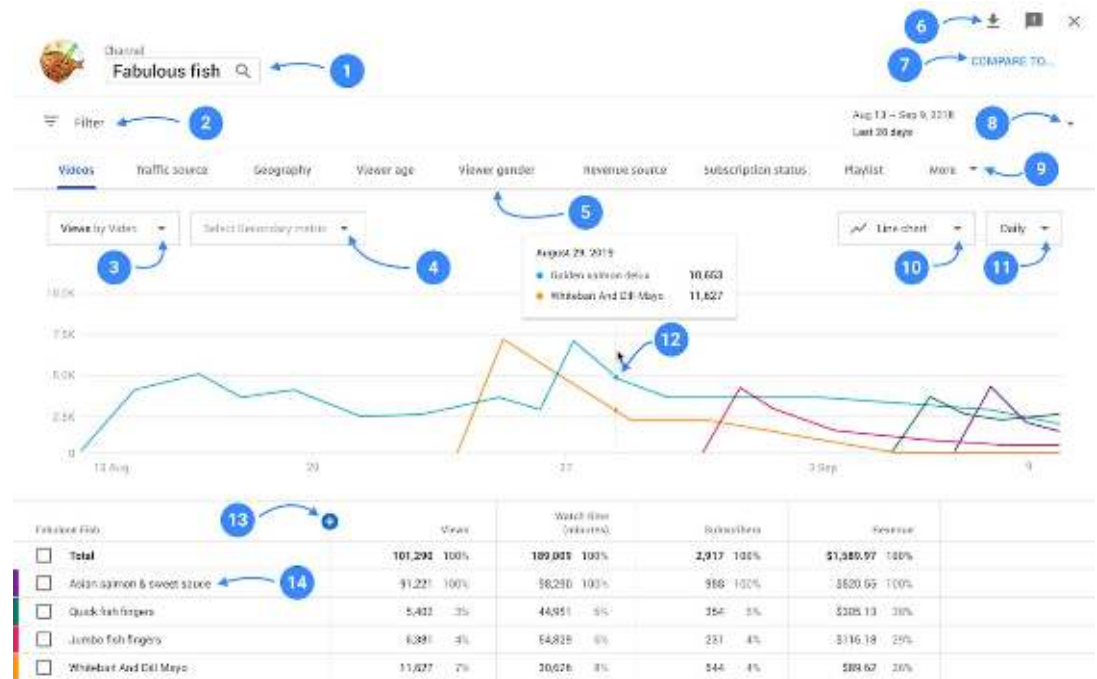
Channel
Fabulous fish
1
6
7
COMPARE TO...
Filter
2
Aug 13 – Sep 9, 2019
Last 28 days
8
Videos
Traffic source
Geography
Viewer age
Viewer gender
Revenue source
Subscription status
Playlist
More
9
5
Views by Video
Select secondary metric
3
4
August 29, 2019
Golden salmon delux 10,653
Whitebait And Dill Mayo 11,827
Line chart
Daily
10
11
10.0K
7.5K
5.0K
2.5K
0
12
13 Aug
20
27
3 Sep
9
13
Fabulous Fish
Views
Watch time (minutes)
Subscribers
Revenue

| | Views | | Watch time (minutes) | | Subscribers | | Revenue | |
|---|---|---|---|---|---|---|---|---|
| Total | 101,290 | 100% | 189,005 | 100% | 2,917 | 100% | $1,580.97 | 100% |
| Asian salmon & sweet sauce | 91,221 | 100% | 98,290 | 100% | 998 | 100% | $620.55 | 100% |
| Quick fish fingers | 5,402 | 3% | 44,951 | 6% | 354 | 5% | $305.13 | 38% |
| Jumbo fish fingers | 6,391 | 4% | 54,829 | 6% | 231 | 4% | $116.18 | 29% |
| Whitebait And Dill Mayo | 11,827 | 7% | 20,676 | 8% | 544 | 4% | $89.62 | 26% |

14